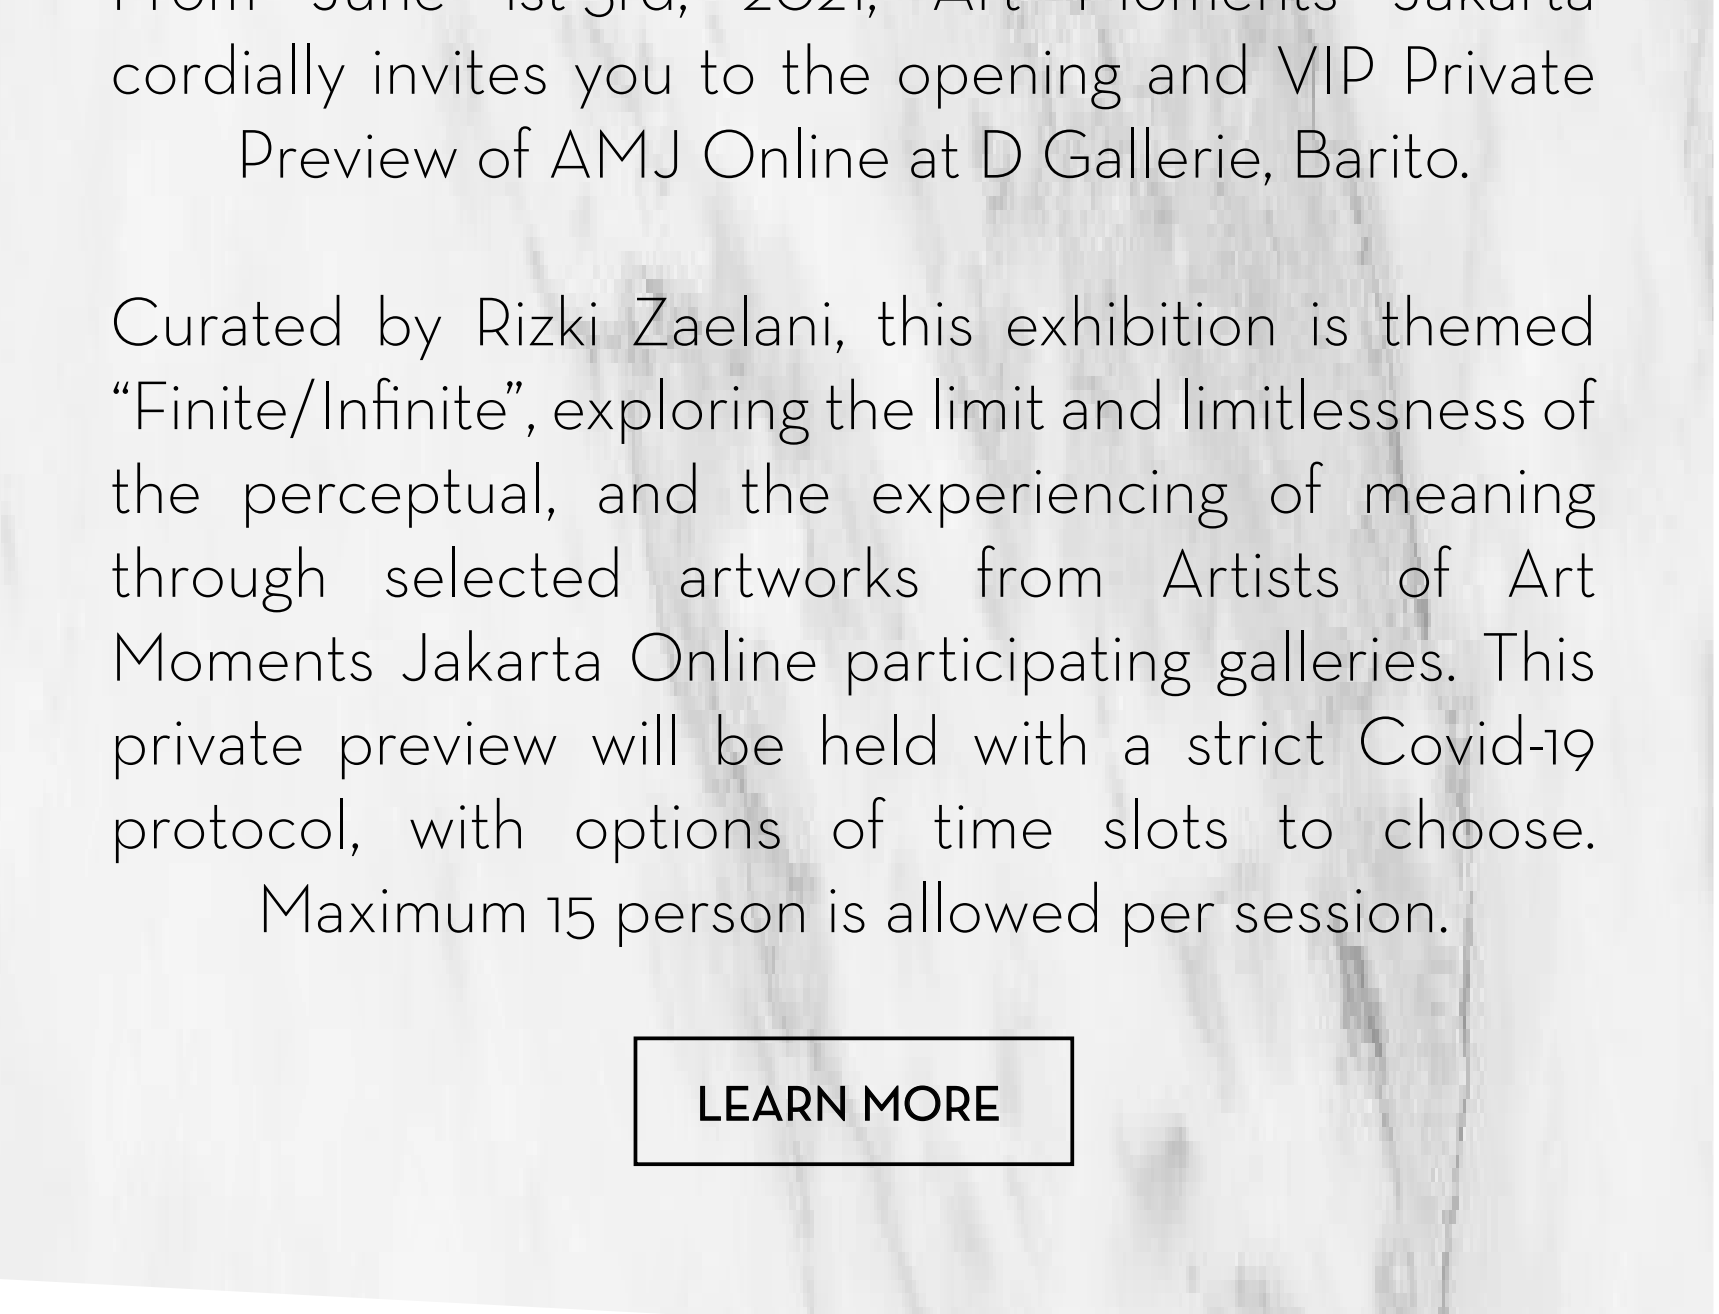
From June 1st-3rd, 2021, Art Moments Jakarta cordially invites you to the opening and VIP Private Preview of AMJ Online at D Gallerie, Barito.

Curated by Rizki Zaelani, this exhibition is themed "Finite/Infinite", exploring the limit and limitlessness of the perceptual, and the experiencing of meaning through selected artworks from Artists of Art Moments Jakarta Online participating galleries. This private preview will be held with a strict Covid-19 protocol, with options of time slots to choose. Maximum 15 person is allowed per session.

LEARN MORE